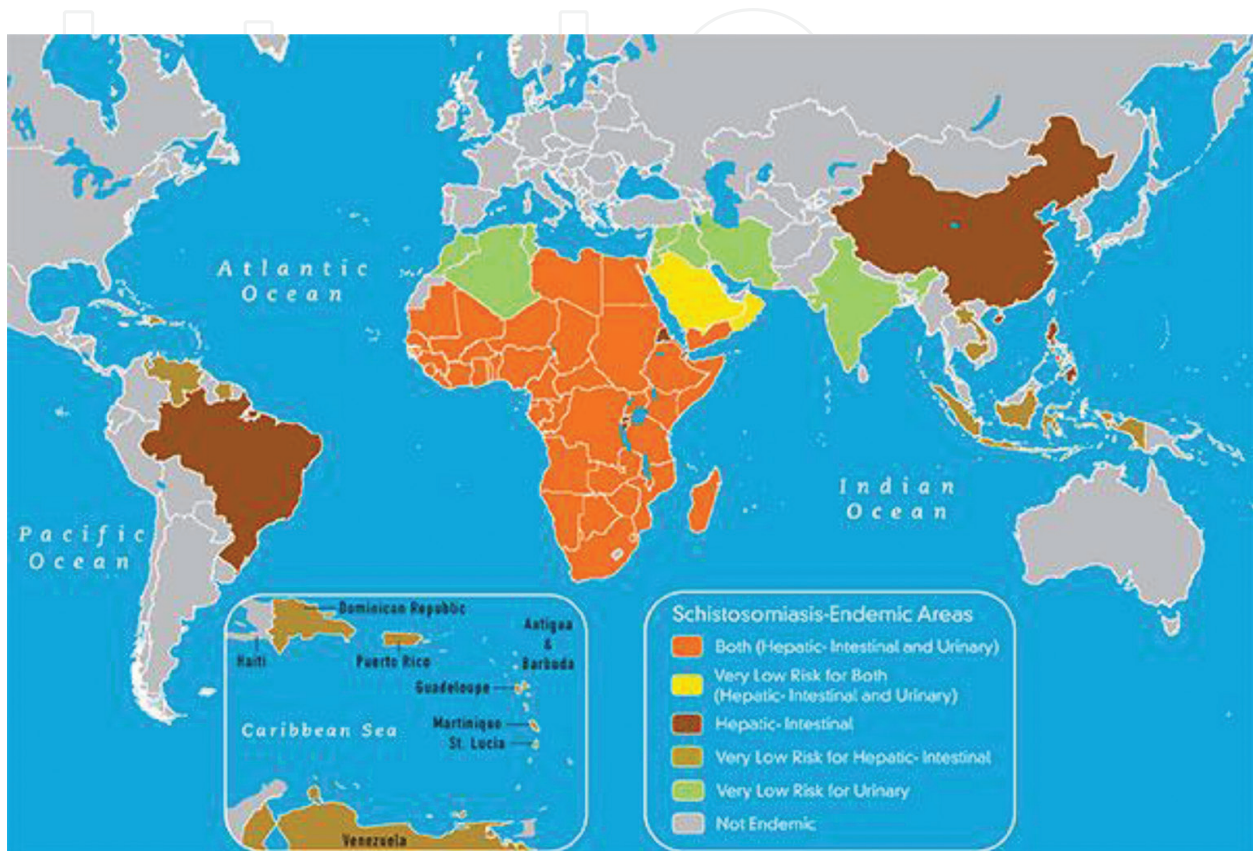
Atlantic Ocean

Indian Ocean

Pacific Ocean

Dominican Republic

Haiti

Puerto Rico

Antigua & Barbuda

Guadeloupe

Caribbean Sea

Martinique

St. Lucia

Venezuela

Schistosomiasis-Endemic Areas

Both (Hepatic- Intestinal and Urinary)

Very Low Risk for Both (Hepatic- Intestinal and Urinary)

Hepatic- Intestinal

Very Low Risk for Hepatic- Intestinal

Very Low Risk for Urinary

Not Endemic